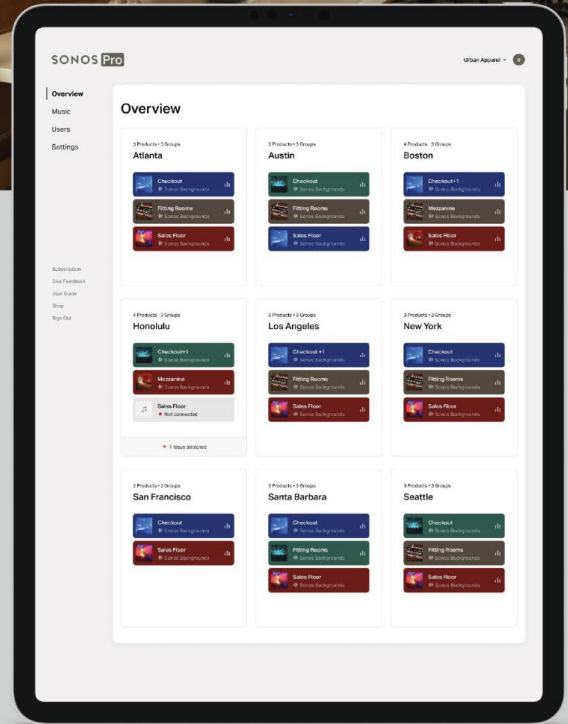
SONOS Pro

Urban Apparel

Overview
Music
Users
Settings

Subscription
Give Feedback
User Guide
Shop
Sign Out

Overview

3 Products • 3 Groups
Atlanta
Checkout
Sonos Backgrounds
Fitting Rooms
Sonos Backgrounds
Sales Floor
Sonos Backgrounds

3 Products • 3 Groups
Austin
Checkout
Sonos Backgrounds
Fitting Rooms
Sonos Backgrounds
Sales Floor
Sonos Backgrounds

4 Products • 3 Groups
Boston
Checkout+1
Sonos Backgrounds
Mezzanine
Sonos Backgrounds
Sales Floor
Sonos Backgrounds

4 Products • 3 Groups
Honolulu
Checkout+1
Sonos Backgrounds
Mezzanine
Sonos Backgrounds
Sales Floor
Not connected
1 Issue detected

4 Products • 3 Groups
Los Angeles
Checkout +1
Sonos Backgrounds
Fitting Rooms
Sonos Backgrounds
Sales Floor
Sonos Backgrounds

3 Products • 3 Groups
New York
Checkout
Sonos Backgrounds
Fitting Rooms
Sonos Backgrounds
Sales Floor
Sonos Backgrounds

2 Products • 2 Groups
San Francisco
Checkout
Sonos Backgrounds
Sales Floor
Sonos Backgrounds

3 Products • 3 Groups
Santa Barbara
Checkout
Sonos Backgrounds
Fitting Rooms
Sonos Backgrounds
Sales Floor
Sonos Backgrounds

3 Products • 3 Groups
Seattle
Checkout
Sonos Backgrounds
Fitting Rooms
Sonos Backgrounds
Sales Floor
Sonos Backgrounds